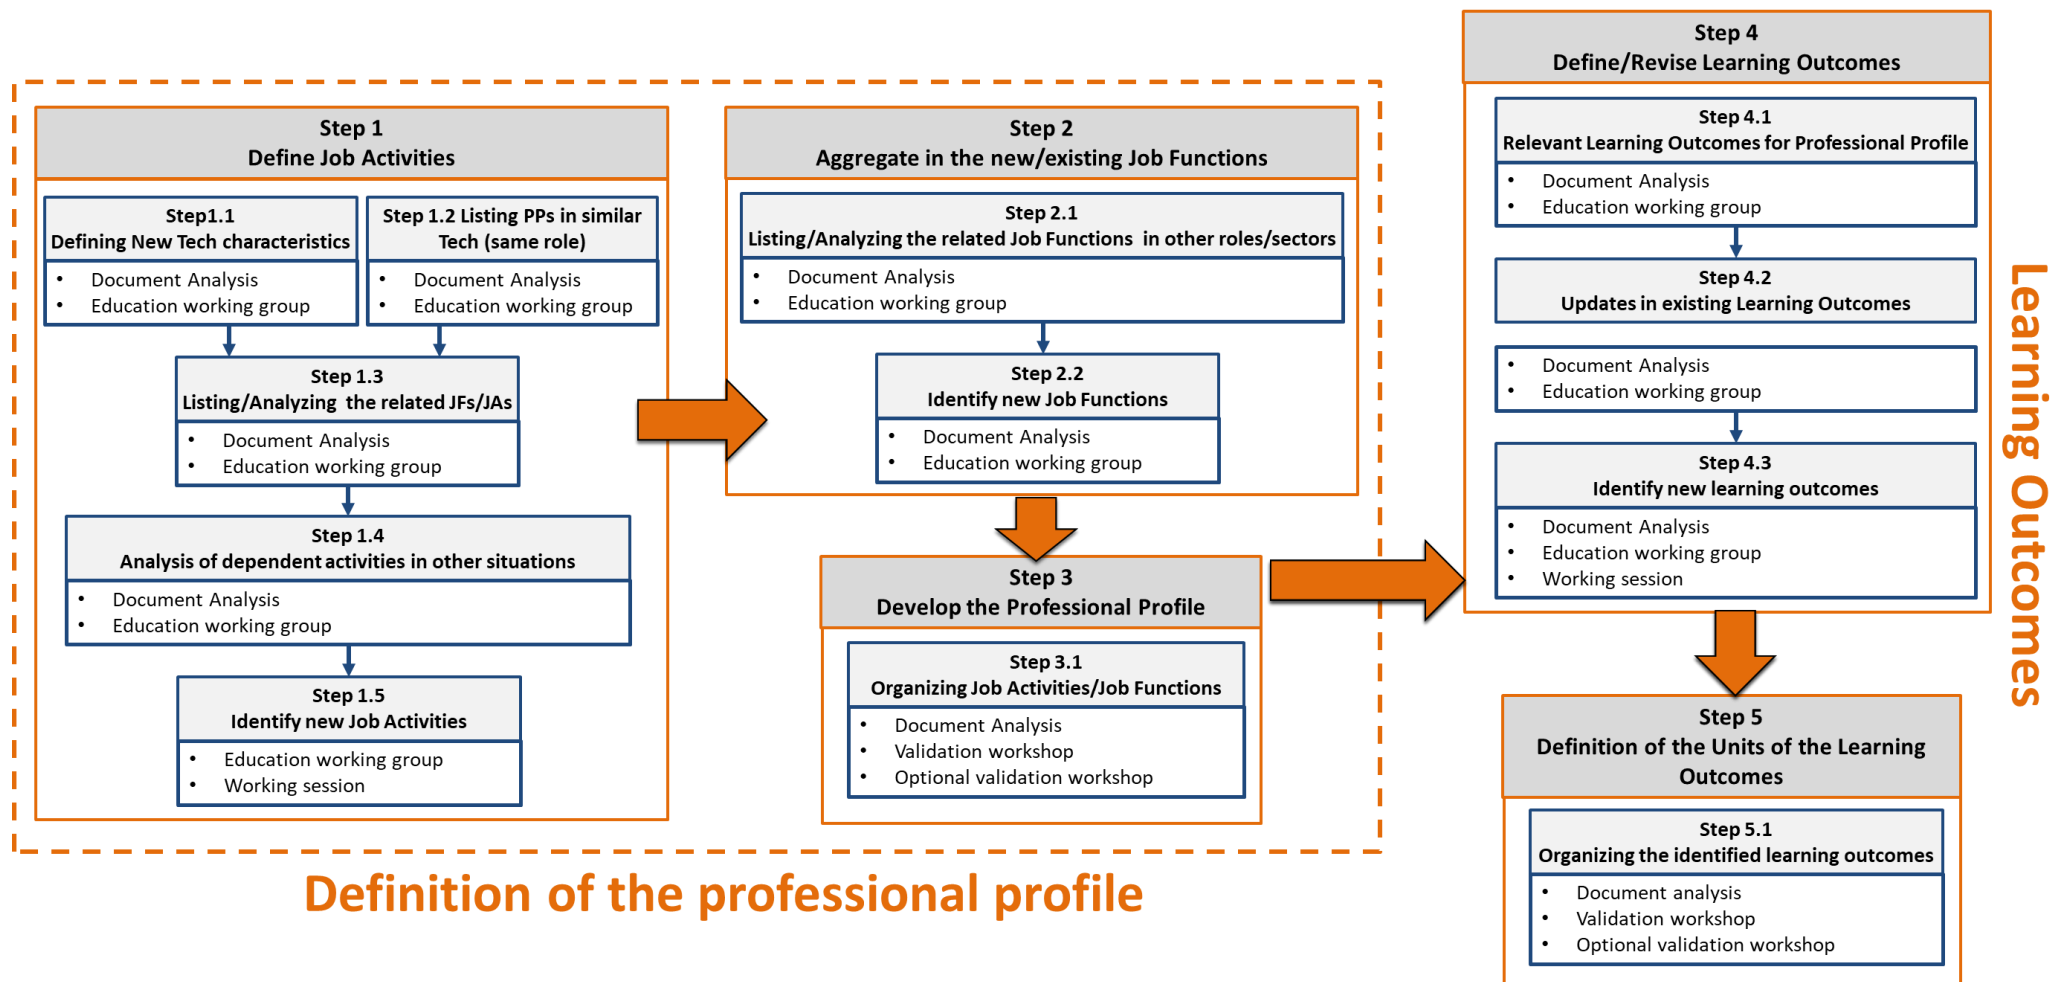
Step 1
Define Job Activities

Step1.1
Defining New Tech characteristics

- Document Analysis
- Education working group

Step 1.2 Listing PPs in similar Tech (same role)

- Document Analysis
- Education working group

Step 1.3
Listing/Analyzing the related JFs/JAs

- Document Analysis
- Education working group

Step 1.4
Analysis of dependent activities in other situations

- Document Analysis
- Education working group

Step 1.5
Identify new Job Activities

- Education working group
- Working session

Step 2
Aggregate in the new/existing Job Functions

Step 2.1
Listing/Analyzing the related Job Functions in other roles/sectors

- Document Analysis
- Education working group

Step 2.2
Identify new Job Functions

- Document Analysis
- Education working group

Step 3
Develop the Professional Profile

Step 3.1
Organizing Job Activities/Job Functions

- Document Analysis
- Validation workshop
- Optional validation workshop

Definition of the professional profile

Step 4
Define/Revise Learning Outcomes

Step 4.1
Relevant Learning Outcomes for Professional Profile

- Document Analysis
- Education working group

Step 4.2
Updates in existing Learning Outcomes

- Document Analysis
- Education working group

Step 4.3
Identify new learning outcomes

- Document Analysis
- Education working group
- Working session

Step 5
Definition of the Units of the Learning Outcomes

Step 5.1
Organizing the identified learning outcomes

- Document analysis
- Validation workshop
- Optional validation workshop

Learning Outcomes